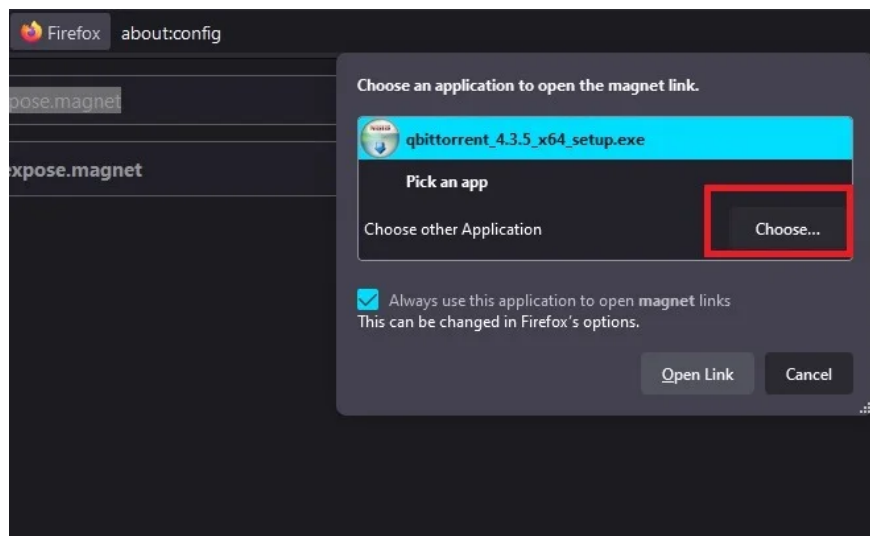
Firefox about:config

pose.magnet

xpose.magnet

Choose an application to open the magnet link.

qbittorrent_4.3.5_x64_setup.exe

Pick an app

Choose other Application

Choose...

Always use this application to open **magnet** links
This can be changed in Firefox's options.

Open Link

Cancel